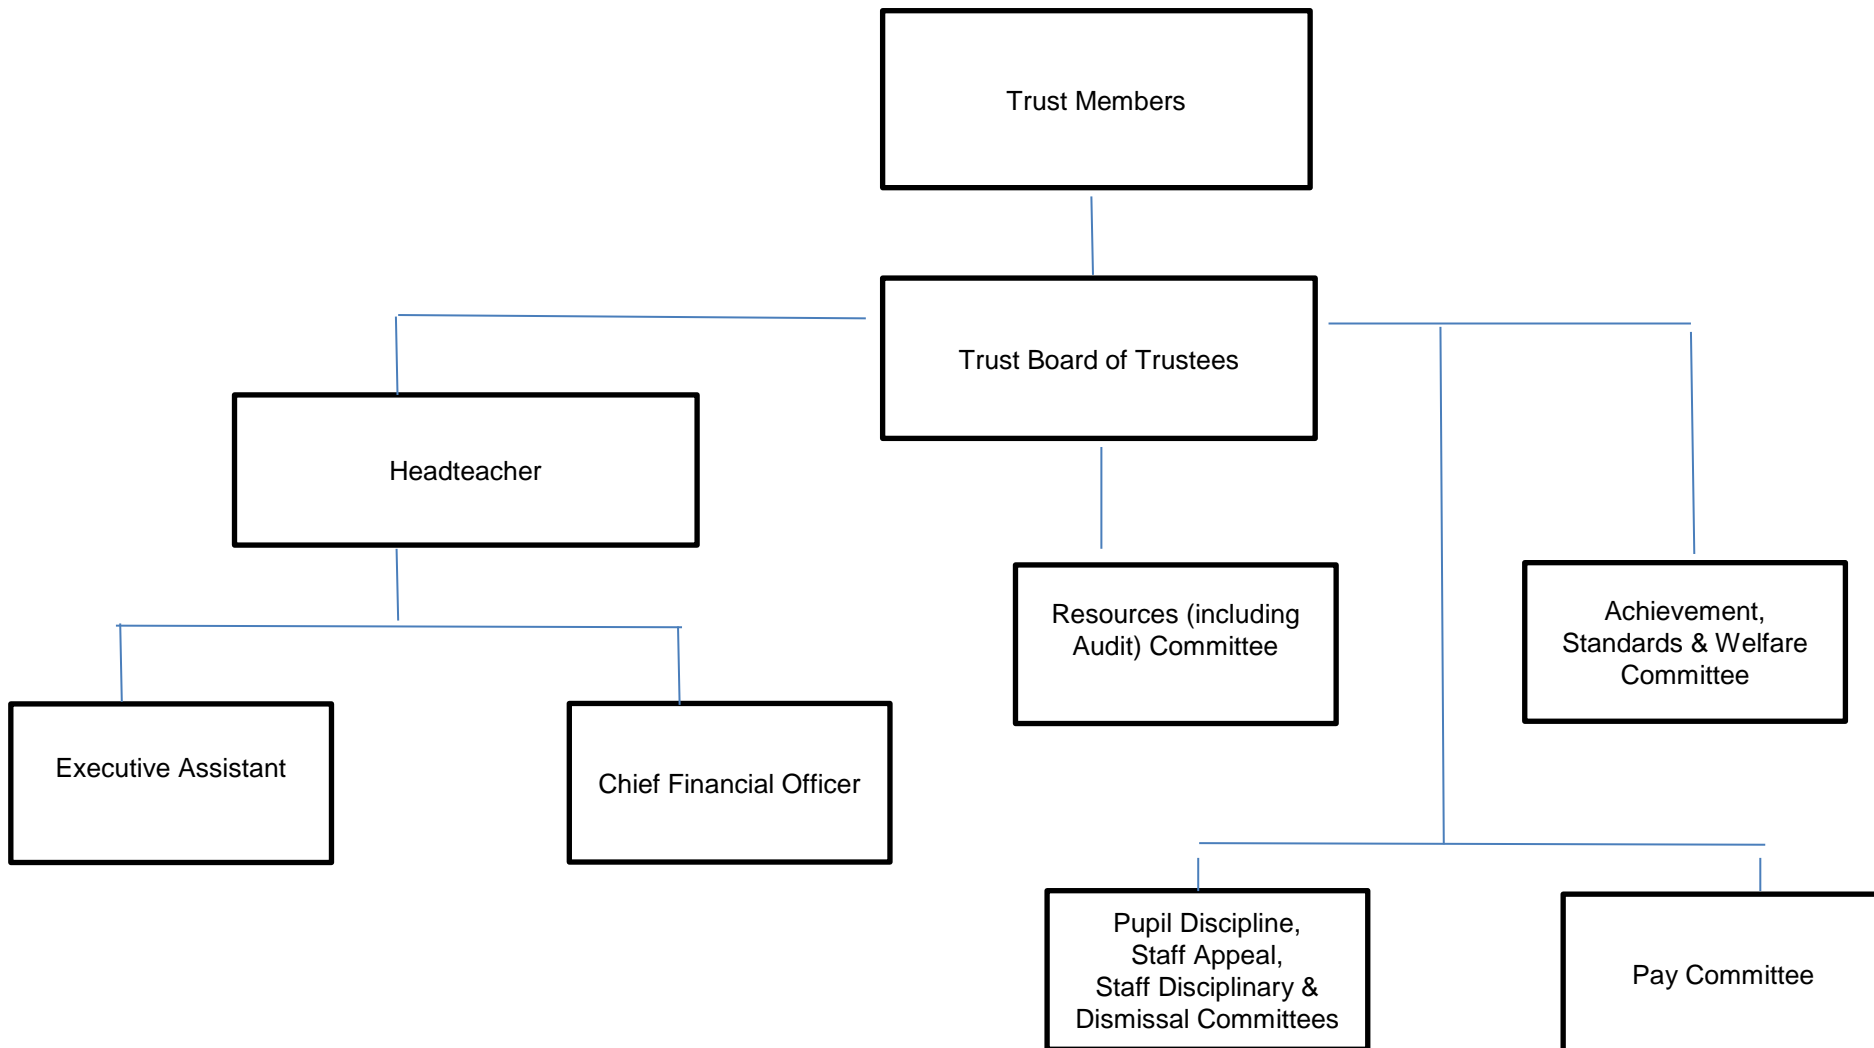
Trust Members

Trust Board of Trustees

Headteacher

Executive Assistant

Chief Financial Officer

Resources (including Audit) Committee

Achievement, Standards & Welfare Committee

Pupil Discipline, Staff Appeal, Staff Disciplinary & Dismissal Committees

Pay Committee